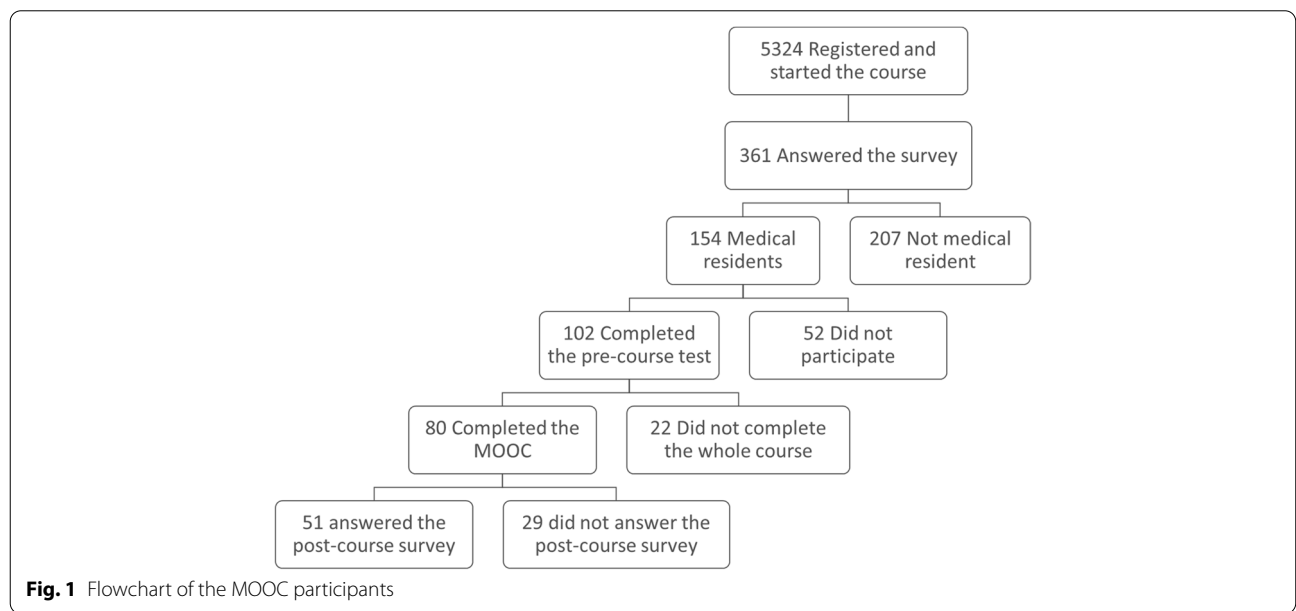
5324 Registered and started the course

361 Answered the survey

154 Medical residents

207 Not medical resident

102 Completed the pre-course test

52 Did not participate

80 Completed the MOOC

22 Did not complete the whole course

51 answered the post-course survey

29 did not answer the post-course survey

**Fig. 1** Flowchart of the MOOC participants